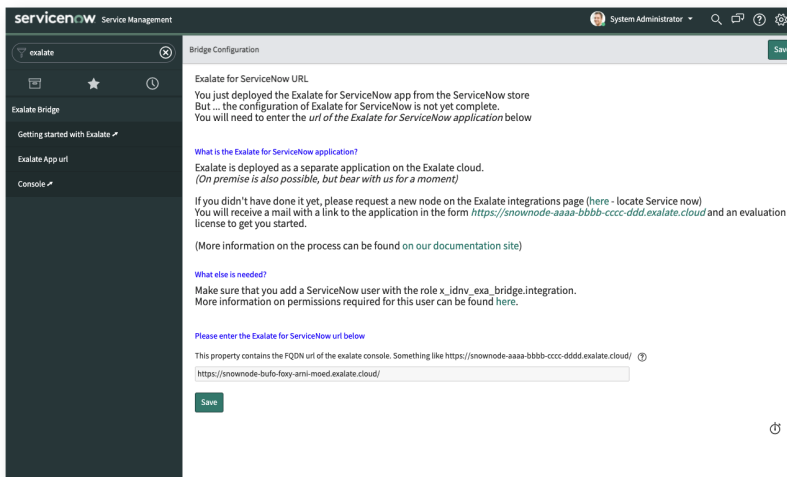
servicenow Service Management

System Administrator

exalate

Exalate Bridge

Getting started with Exalate

Exalate App url

Console

Bridge Configuration

Save

Exalate for ServiceNow URL

You just deployed the Exalate for ServiceNow app from the ServiceNow store
But ... the configuration of Exalate for ServiceNow is not yet complete.
You will need to enter the *url of the Exalate for ServiceNow application* below

What is the Exalate for ServiceNow application?

Exalate is deployed as a separate application on the Exalate cloud.
*(On premise is also possible, but bear with us for a moment)*

If you didn't have done it yet, please request a new node on the Exalate integrations page (here - locate Service now)
You will receive a mail with a link to the application in the form *https://snownode-aaaa-bbbb-cccc-ddd.exalate.cloud* and an evaluation license to get you started.

(More information on the process can be found on our documentation site)

What else is needed?

Make sure that you add a ServiceNow user with the role x_idnv_exa_bridge.integration.
More information on permissions required for this user can be found here.

Please enter the Exalate for ServiceNow url below

This property contains the FQDN url of the exalate console. Something like https://snownode-aaaa-bbbb-cccc-dddd.exalate.cloud/

https://snownode-bufo-foxy-arni-moed.exalate.cloud/

Save